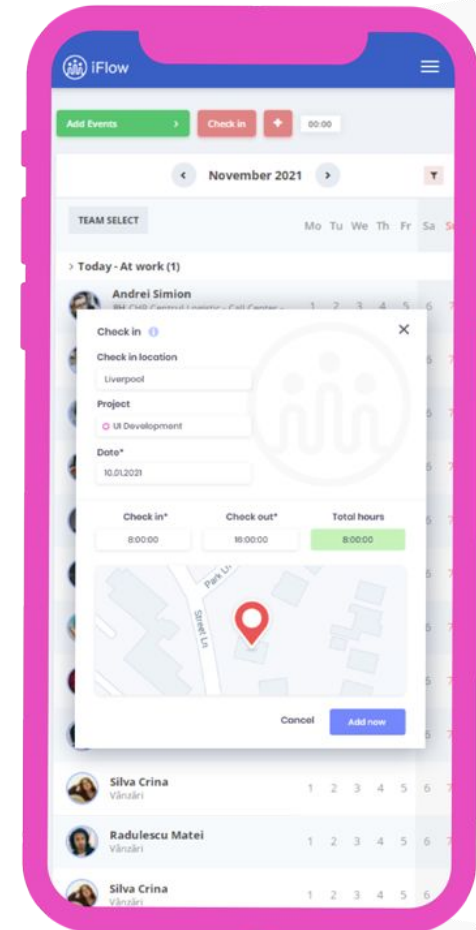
iFlow

Add Events ›
Check in
+
00:00

‹ November 2021 ›

TEAM SELECT

Mo Tu We Th Fr Sa Su

› Today - At work (1)

Andrei Simion
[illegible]

1 2 3 4 5 6

Check in

Check in location
Liverpool

Project
UI Development

Date*
10.01.2021

Check in*
8:00:00

Check out*
16:00:00

Total hours
8:00:00

Park Ln
Street Ln

Cancel
Add now

Silva Crina
Vânzări
1 2 3 4 5 6

Radulescu Matei
Vânzări
1 2 3 4 5 6

Silva Crina
Vânzări
1 2 3 4 5 6